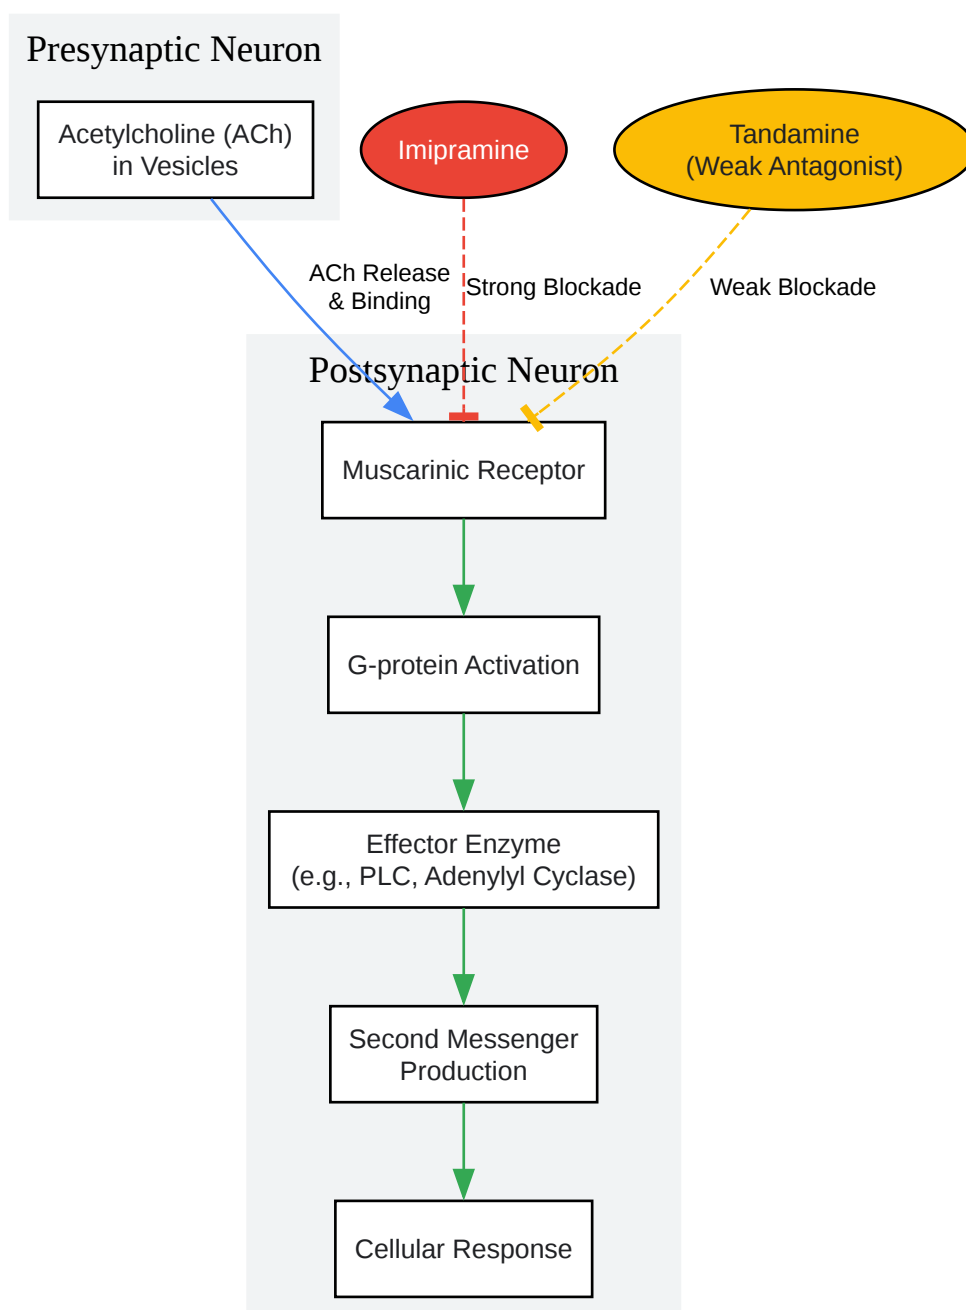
Presynaptic Neuron

Acetylcholine (ACh) in Vesicles

Imipramine

Tandamine (Weak Antagonist)

ACh Release & Binding

Strong Blockade

Weak Blockade

Postsynaptic Neuron

Muscarinic Receptor

G-protein Activation

Effector Enzyme (e.g., PLC, Adenylyl Cyclase)

Second Messenger Production

Cellular Response